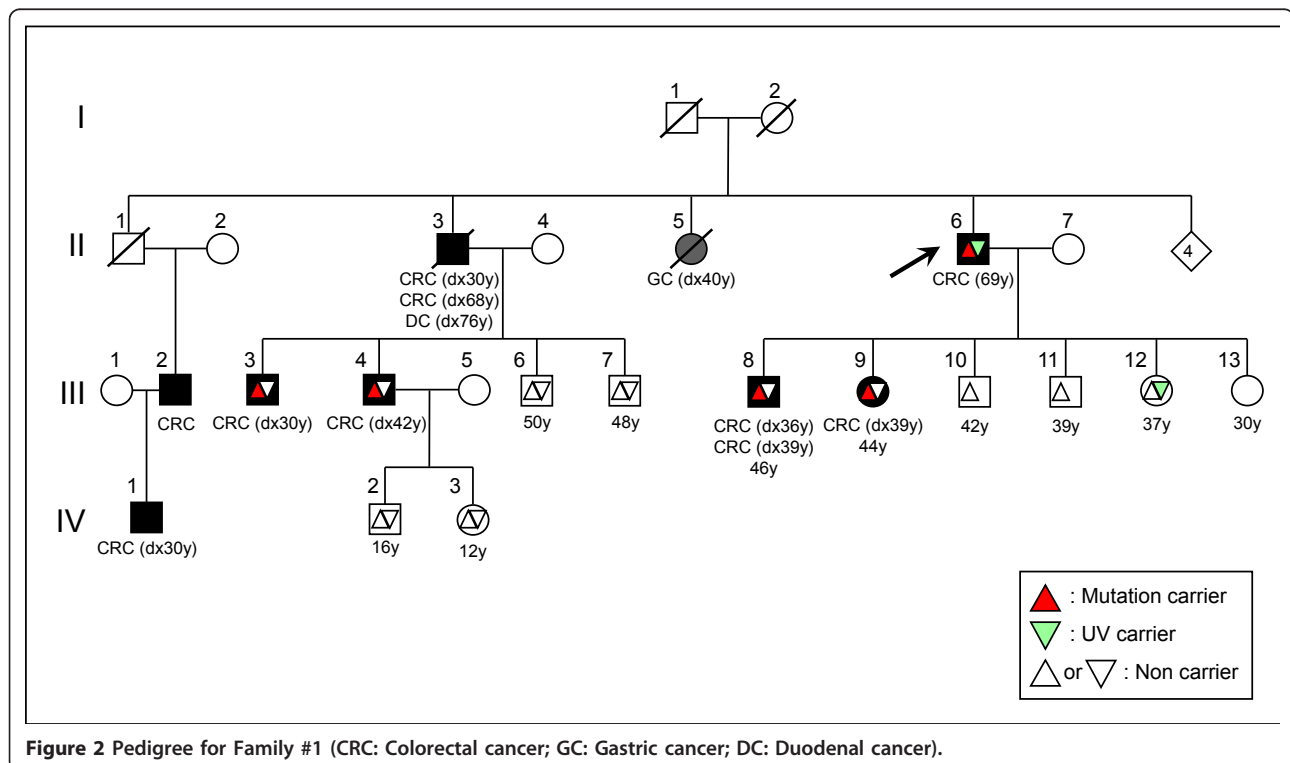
I

1 2

II

1 2

3 4

CRC (dx30y)
CRC (dx68y)
DC (dx76y)

5

GC (dx40y)

6 7

CRC (69y)

4

III

1 2

CRC

3

CRC (dx30y)

4

CRC (dx42y)

5

6

50y

7

48y

8

CRC (dx36y)
CRC (dx39y)
46y

9

CRC (dx39y)
44y

10

42y

11

39y

12

37y

13

30y

IV

1

CRC (dx30y)

2

16y

3

12y

: Mutation carrier

: UV carrier

or : Non carrier

**Figure 2** Pedigree for Family #1 (CRC: Colorectal cancer; GC: Gastric cancer; DC: Duodenal cancer).